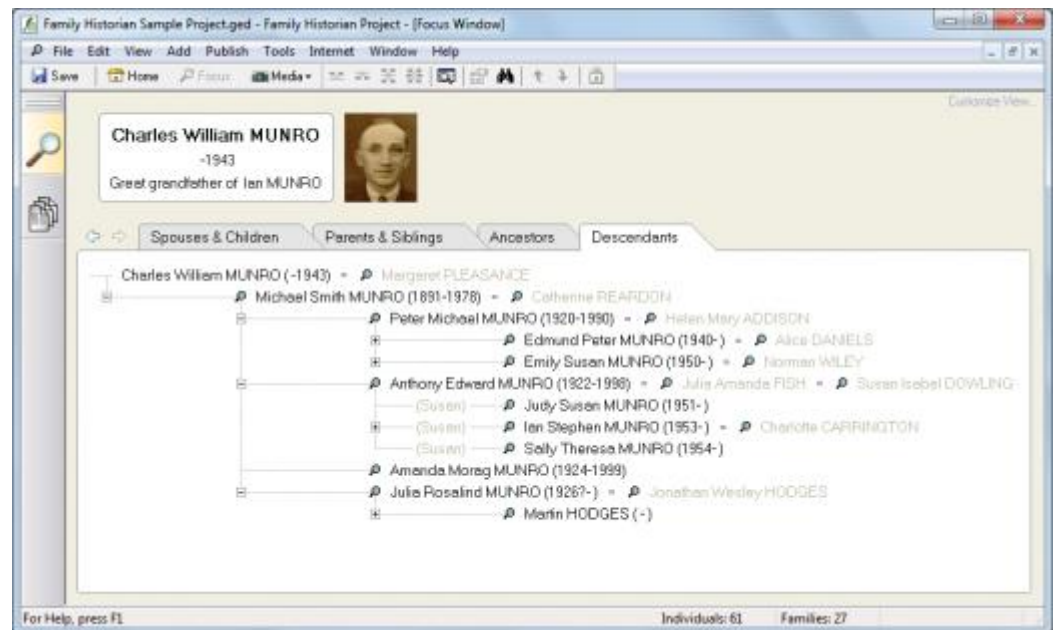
Family Historian Sample Project.ged - Family Historian Project - [Focus Window]

File Edit View Add Publish Tools Internet Window Help

Save | Home Focus Media

Customize View...

Charles William MUNRO
-1943
Great grandfather of Ian MUNRO

Spouses & Children | Parents & Siblings | Ancestors | Descendants

Charles William MUNRO (-1943) = Margaret PLEASANCE
Michael Smith MUNRO (1891-1978) = Catherine REARDON
Peter Michael MUNRO (1920-1990) = Helen Mary ADDISON
Edmund Peter MUNRO (1940-) = Alice DANIELS
Emily Susan MUNRO (1950-) = Norman WILEY
Anthony Edward MUNRO (1922-1998) = Julia Amanda FISH = Susan Isabel DOWLING
(Susan) Judy Susan MUNRO (1951-)
(Susan) Ian Stephen MUNRO (1953-) = Charlotte CARRINGTON
(Susan) Sally Theresa MUNRO (1954-)
Amanda Morag MUNRO (1924-1999)
Julia Rosalind MUNRO (1926?-) = Jonathan Wesley HODGES
Martin HODGES (-)

For Help, press F1 | Individuals: 61 | Families: 27